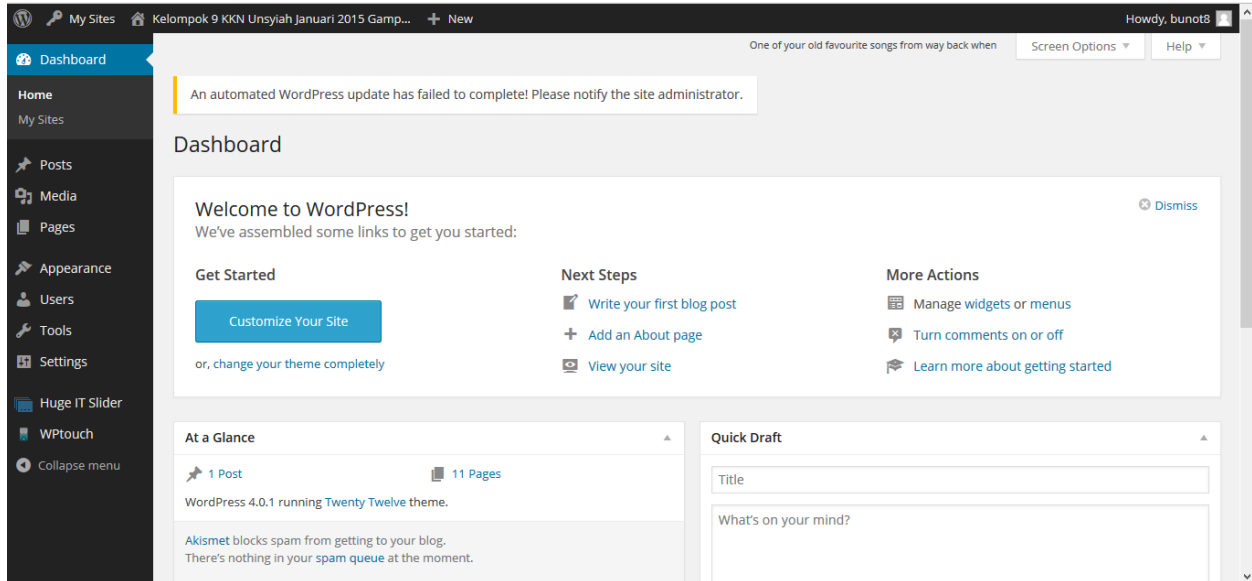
My Sites Kelompok 9 KKN Unsyiah Januari 2015 Gamp... New Howdy, bunot8

Dashboard

Home
My Sites

Posts
Media
Pages
Appearance
Users
Tools
Settings
Huge IT Slider
WPtouch
Collapse menu

One of your old favourite songs from way back when Screen Options Help

An automated WordPress update has failed to complete! Please notify the site administrator.

Dashboard

Welcome to WordPress!
We've assembled some links to get you started:

Dismiss

Get Started
Customize Your Site
or, change your theme completely

Next Steps
Write your first blog post
Add an About page
View your site

More Actions
Manage widgets or menus
Turn comments on or off
Learn more about getting started

At a Glance
1 Post
11 Pages
WordPress 4.0.1 running Twenty Twelve theme.
Akismet blocks spam from getting to your blog.
There's nothing in your spam queue at the moment.

Quick Draft
Title
What's on your mind?